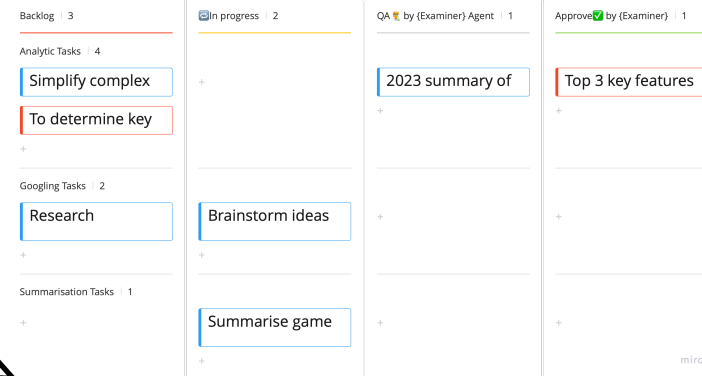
Backlog | 3

Analytic Tasks | 4

Simplify complex

To determine key

+

Googling Tasks | 2

Research

+

Summarisation Tasks | 1

+

🔄In progress | 2

+

Brainstorm ideas

+

Summarise game

+

QA🧏 by {Examiner} Agent | 1

2023 summary of

+

+

+

Approve✅ by {Examiner} | 1

Top 3 key features

+

+

+

mirc